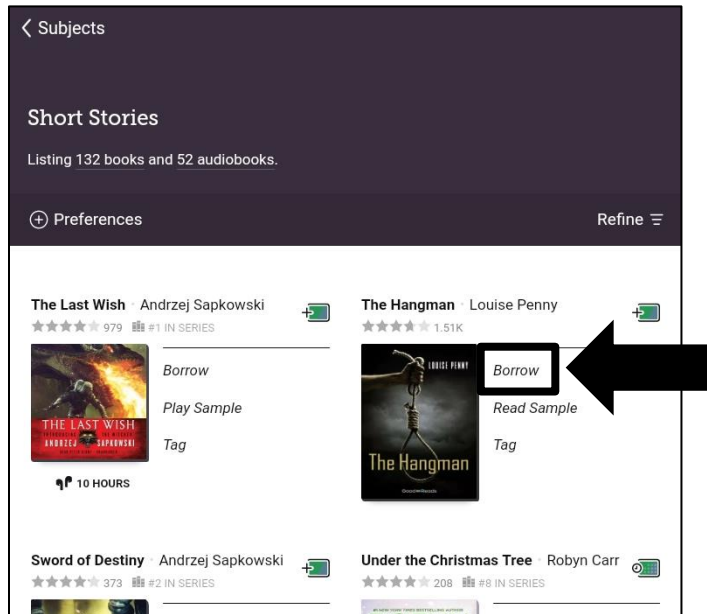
< Subjects

Short Stories

Listing 132 books and 52 audiobooks.

⊕ Preferences

Refine

The Last Wish · Andrzej Sapkowski
979 #1 IN SERIES

THE LAST WISH
ANDRZEJ SAPKOWSKI

10 HOURS

Borrow

Play Sample

Tag

The Hangman · Louise Penny
1.51K

LOUISE PENNY
The Hangman

Borrow

Read Sample

Tag

Sword of Destiny · Andrzej Sapkowski
373 #2 IN SERIES

Under the Christmas Tree · Robyn Carr
208 #8 IN SERIES